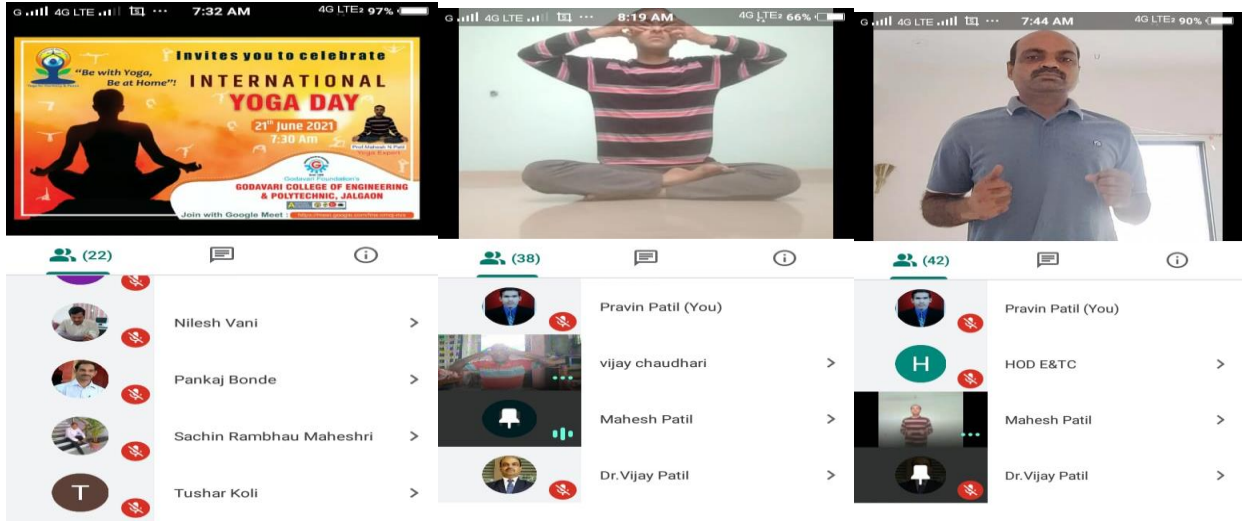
G 4G LTE 7:32 AM 4G LTE2 97%

Invites you to celebrate
"Be with Yoga, Be at Home"!
INTERNATIONAL
YOGA DAY
21th June 2021
7:30 Am
Prof.Mahesh N.Patil
Yoga Expert
Godavari Foundation's
GODAVARI COLLEGE OF ENGINEERING & POLYTECHNIC, JALGAON
Join with Google Meet : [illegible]

(22)

Nilesh Vani

Pankaj Bonde

Sachin Rambhau Maheshri

T Tushar Koli

G 4G LTE 8:19 AM 4G LTE2 66%

(38)

Pravin Patil (You)

vijay chaudhari

Mahesh Patil

Dr.Vijay Patil

G 4G LTE 7:44 AM 4G LTE2 90%

(42)

Pravin Patil (You)

H HOD E&TC

Mahesh Patil

Dr.Vijay Patil